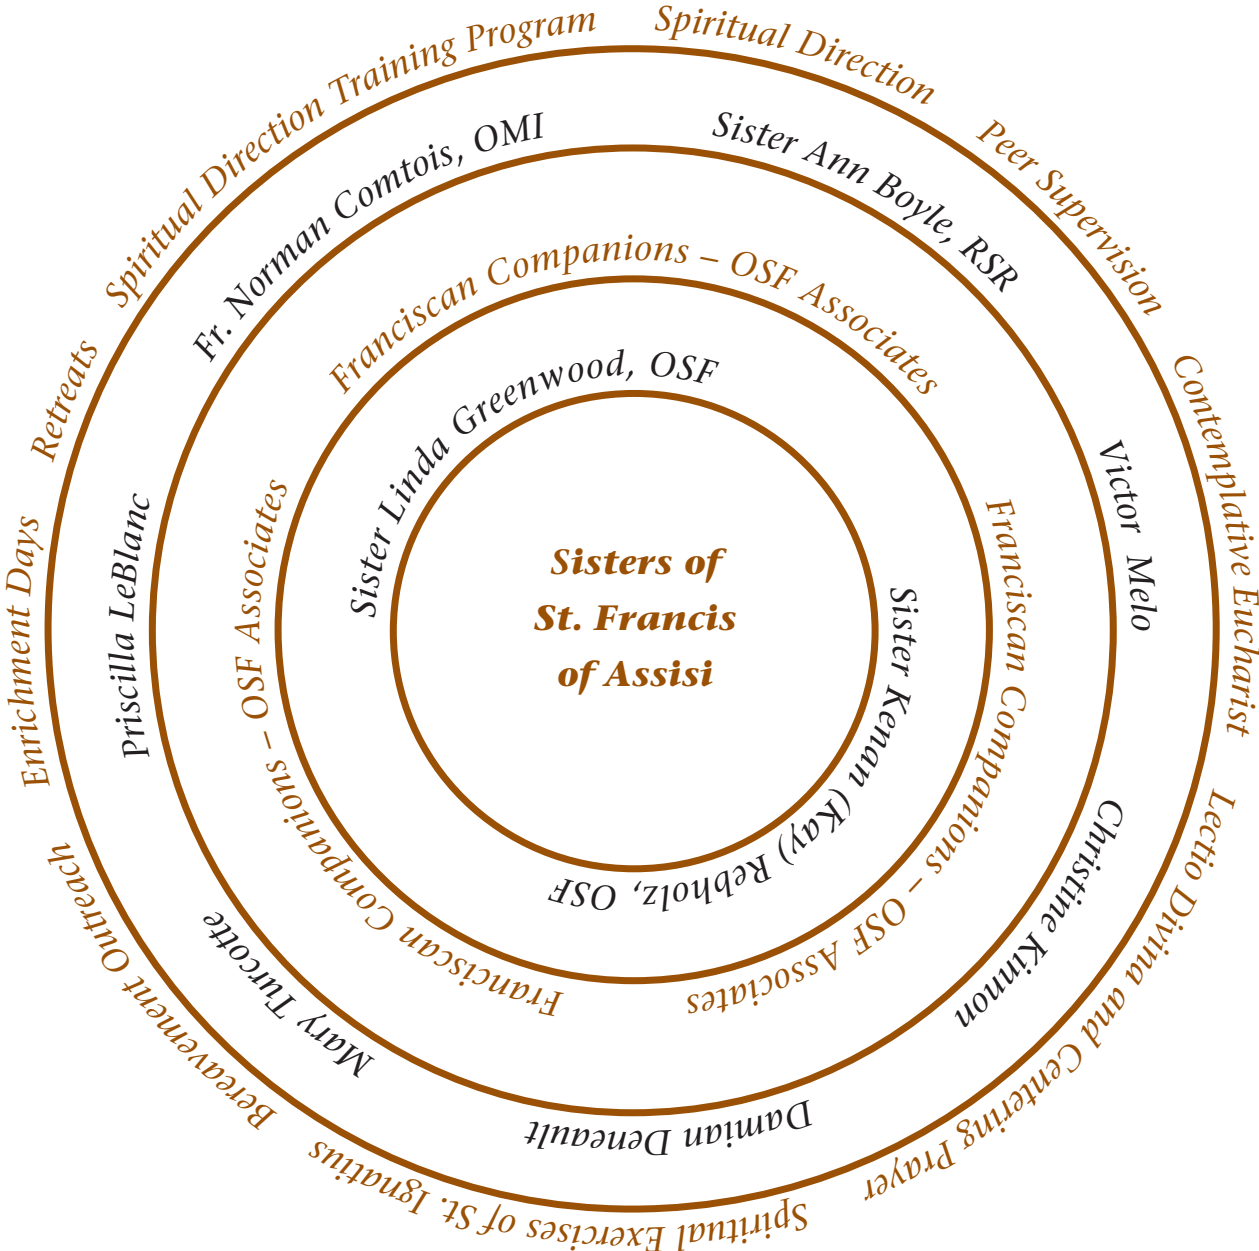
Sisters of St. Francis of Assisi

Sister Linda Greenwood, OSF
Sister Kenan (Kay) Rebholz, OSF

Franciscan Companions – OSF Associates
Franciscan Companions – OSF Associates
Franciscan Companions – OSF Associates
Franciscan Companions – OSF Associates

Fr. Norman Comtois, OMI
Sister Ann Boyle, RSR
Victor Melo
Christine Kinnon
Damian Deneault
Mary Turcotte
Priscilla LeBlanc

Spiritual Direction Training Program
Spiritual Direction
Peer Supervision
Contemplative Eucharist
Lectio Divina and Centering Prayer
Spiritual Exercises of St. Ignatius
Bereavement Outreach
Enrichment Days
Retreats